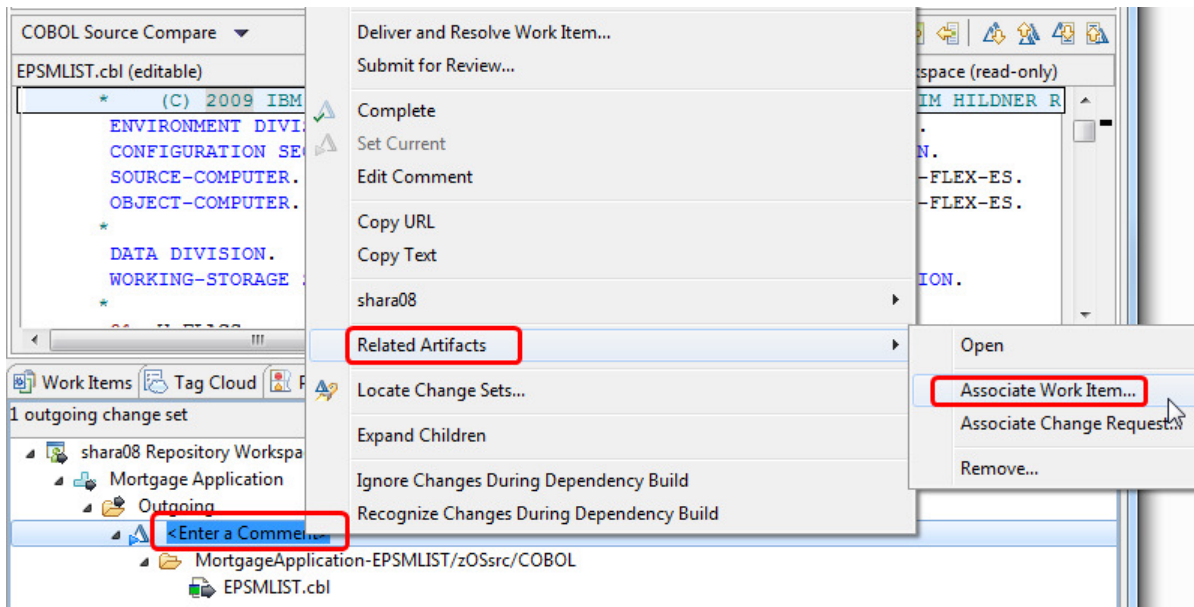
COBOL Source Compare
EPSMLIST.cbl (editable)
*     (C) 2009 IBM
ENVIRONMENT DIVI
CONFIGURATION SE
SOURCE-COMPUTER.
OBJECT-COMPUTER.
*
DATA DIVISION.
WORKING-STORAGE
*

kspace (read-only)
IM HILDNER R
.
N.
-FLEX-ES.
-FLEX-ES.
ION.

Deliver and Resolve Work Item...
Submit for Review...
Complete
Set Current
Edit Comment
Copy URL
Copy Text
shara08
Related Artifacts
Locate Change Sets...
Expand Children
Ignore Changes During Dependency Build
Recognize Changes During Dependency Build

Open
Associate Work Item...
Associate Change Request...
Remove...

Work Items
Tag Cloud
1 outgoing change set
shara08 Repository Workspa
Mortgage Application
Outgoing
<Enter a Comment>
MortgageApplication-EPSMLIST/zOSsrc/COBOL
EPSMLIST.cbl